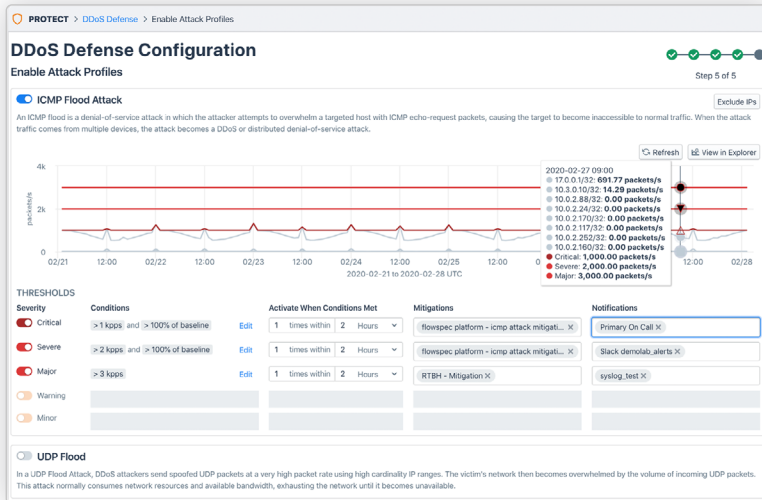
PROTECT > DDoS Defense > Enable Attack Profiles

DDoS Defense Configuration

Enable Attack Profiles

Step 5 of 5

ICMP Flood Attack

Exclude IPs

An ICMP flood is a denial-of-service attack in which the attacker attempts to overwhelm a targeted host with ICMP echo-request packets, causing the target to become inaccessible to normal traffic. When the attack traffic comes from multiple devices, the attack becomes a DDoS or distributed denial-of-service attack.

Refresh

View in Explorer

4k

2k

0

packets/s

02/21 12:00 02/22 12:00 02/23 12:00 02/24 12:00 02/25 12:00 02/26 12:00 02/28

2020-02-21 to 2020-02-28 UTC

2020-02-27 09:00
17.0.0.1/32: 691.77 packets/s
10.3.0.10/32: 14.29 packets/s
10.0.2.88/32: 0.00 packets/s
10.0.2.24/32: 0.00 packets/s
10.0.2.170/32: 0.00 packets/s
10.0.2.117/32: 0.00 packets/s
10.0.2.252/32: 0.00 packets/s
10.0.2.160/32: 0.00 packets/s
Critical: 1,000.00 packets/s
Severe: 2,000.00 packets/s
Major: 3,000.00 packets/s

THRESHOLDS

| Severity | Conditions | | Activate When Conditions Met | Mitigations | Notifications |
|---|---|---|---|---|---|
| Critical | > 1 kpps and > 100% of baseline | Edit | 1 times within 2 Hours | flowspec platform - icmp attack mitigati... × | Primary On Call × |
| Severe | > 2 kpps and > 100% of baseline | Edit | 1 times within 2 Hours | flowspec platform - icmp attack mitigati... × | Slack demolab_alerts × |
| Major | > 3 kpps | Edit | 1 times within 2 Hours | RTBH - Mitigation × | syslog_test × |
| Warning | | | | | |
| Minor | | | | | |

UDP Flood

In a UDP Flood Attack, DDoS attackers send spoofed UDP packets at a very high packet rate using high cardinality IP ranges. The victim's network then becomes overwhelmed by the volume of incoming UDP packets. This attack normally consumes network resources and available bandwidth, exhausting the network until it becomes unavailable.